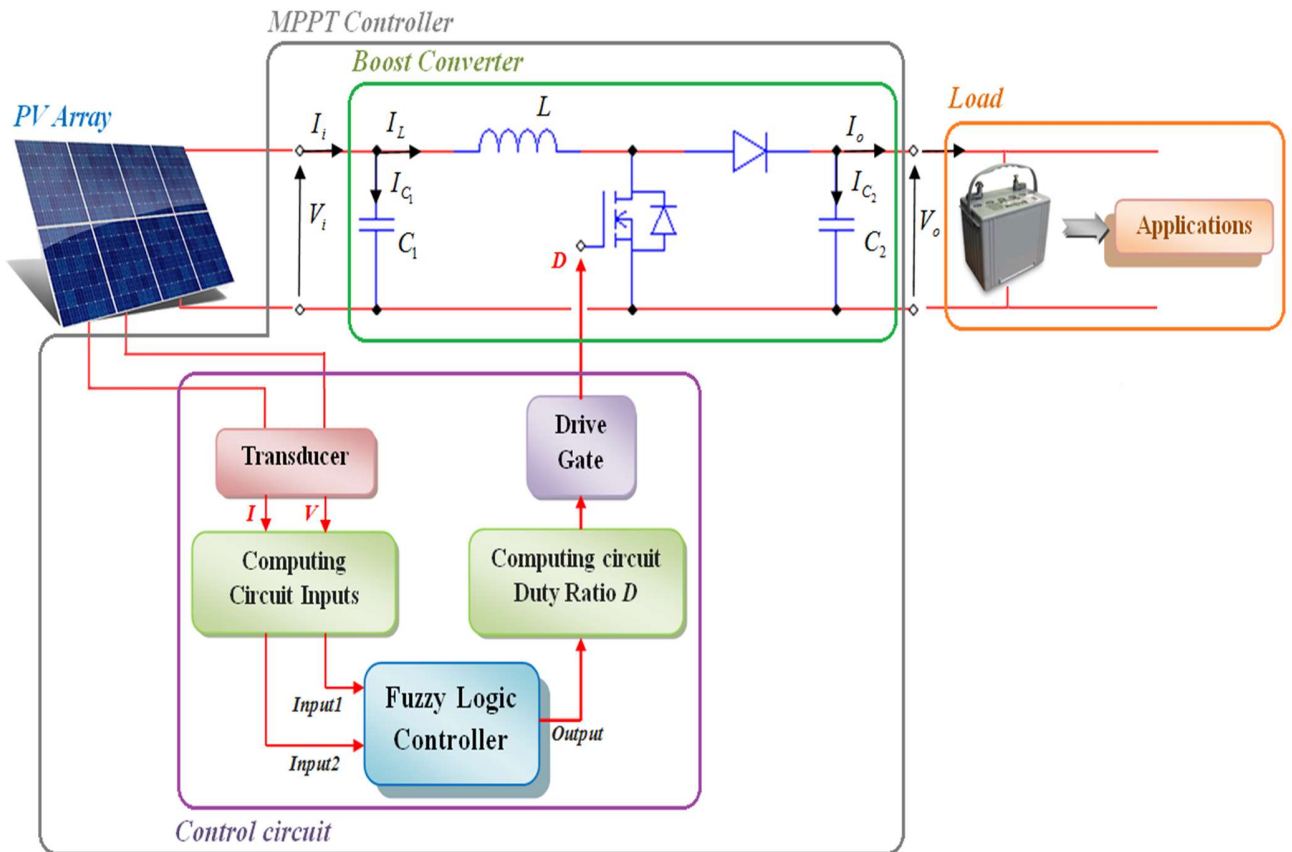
MPPT Controller

Boost Converter

PV Array

Load

$I_i$

$I_L$

$L$

$I_o$

$I_{C_1}$

$I_{C_2}$

$V_i$

$C_1$

$D$

$C_2$

$V_o$

Applications

Drive Gate

Transducer

$I$

$V$

Computing Circuit Inputs

Computing circuit Duty Ratio $D$

Input1

Fuzzy Logic Controller

Output

Input2

Control circuit